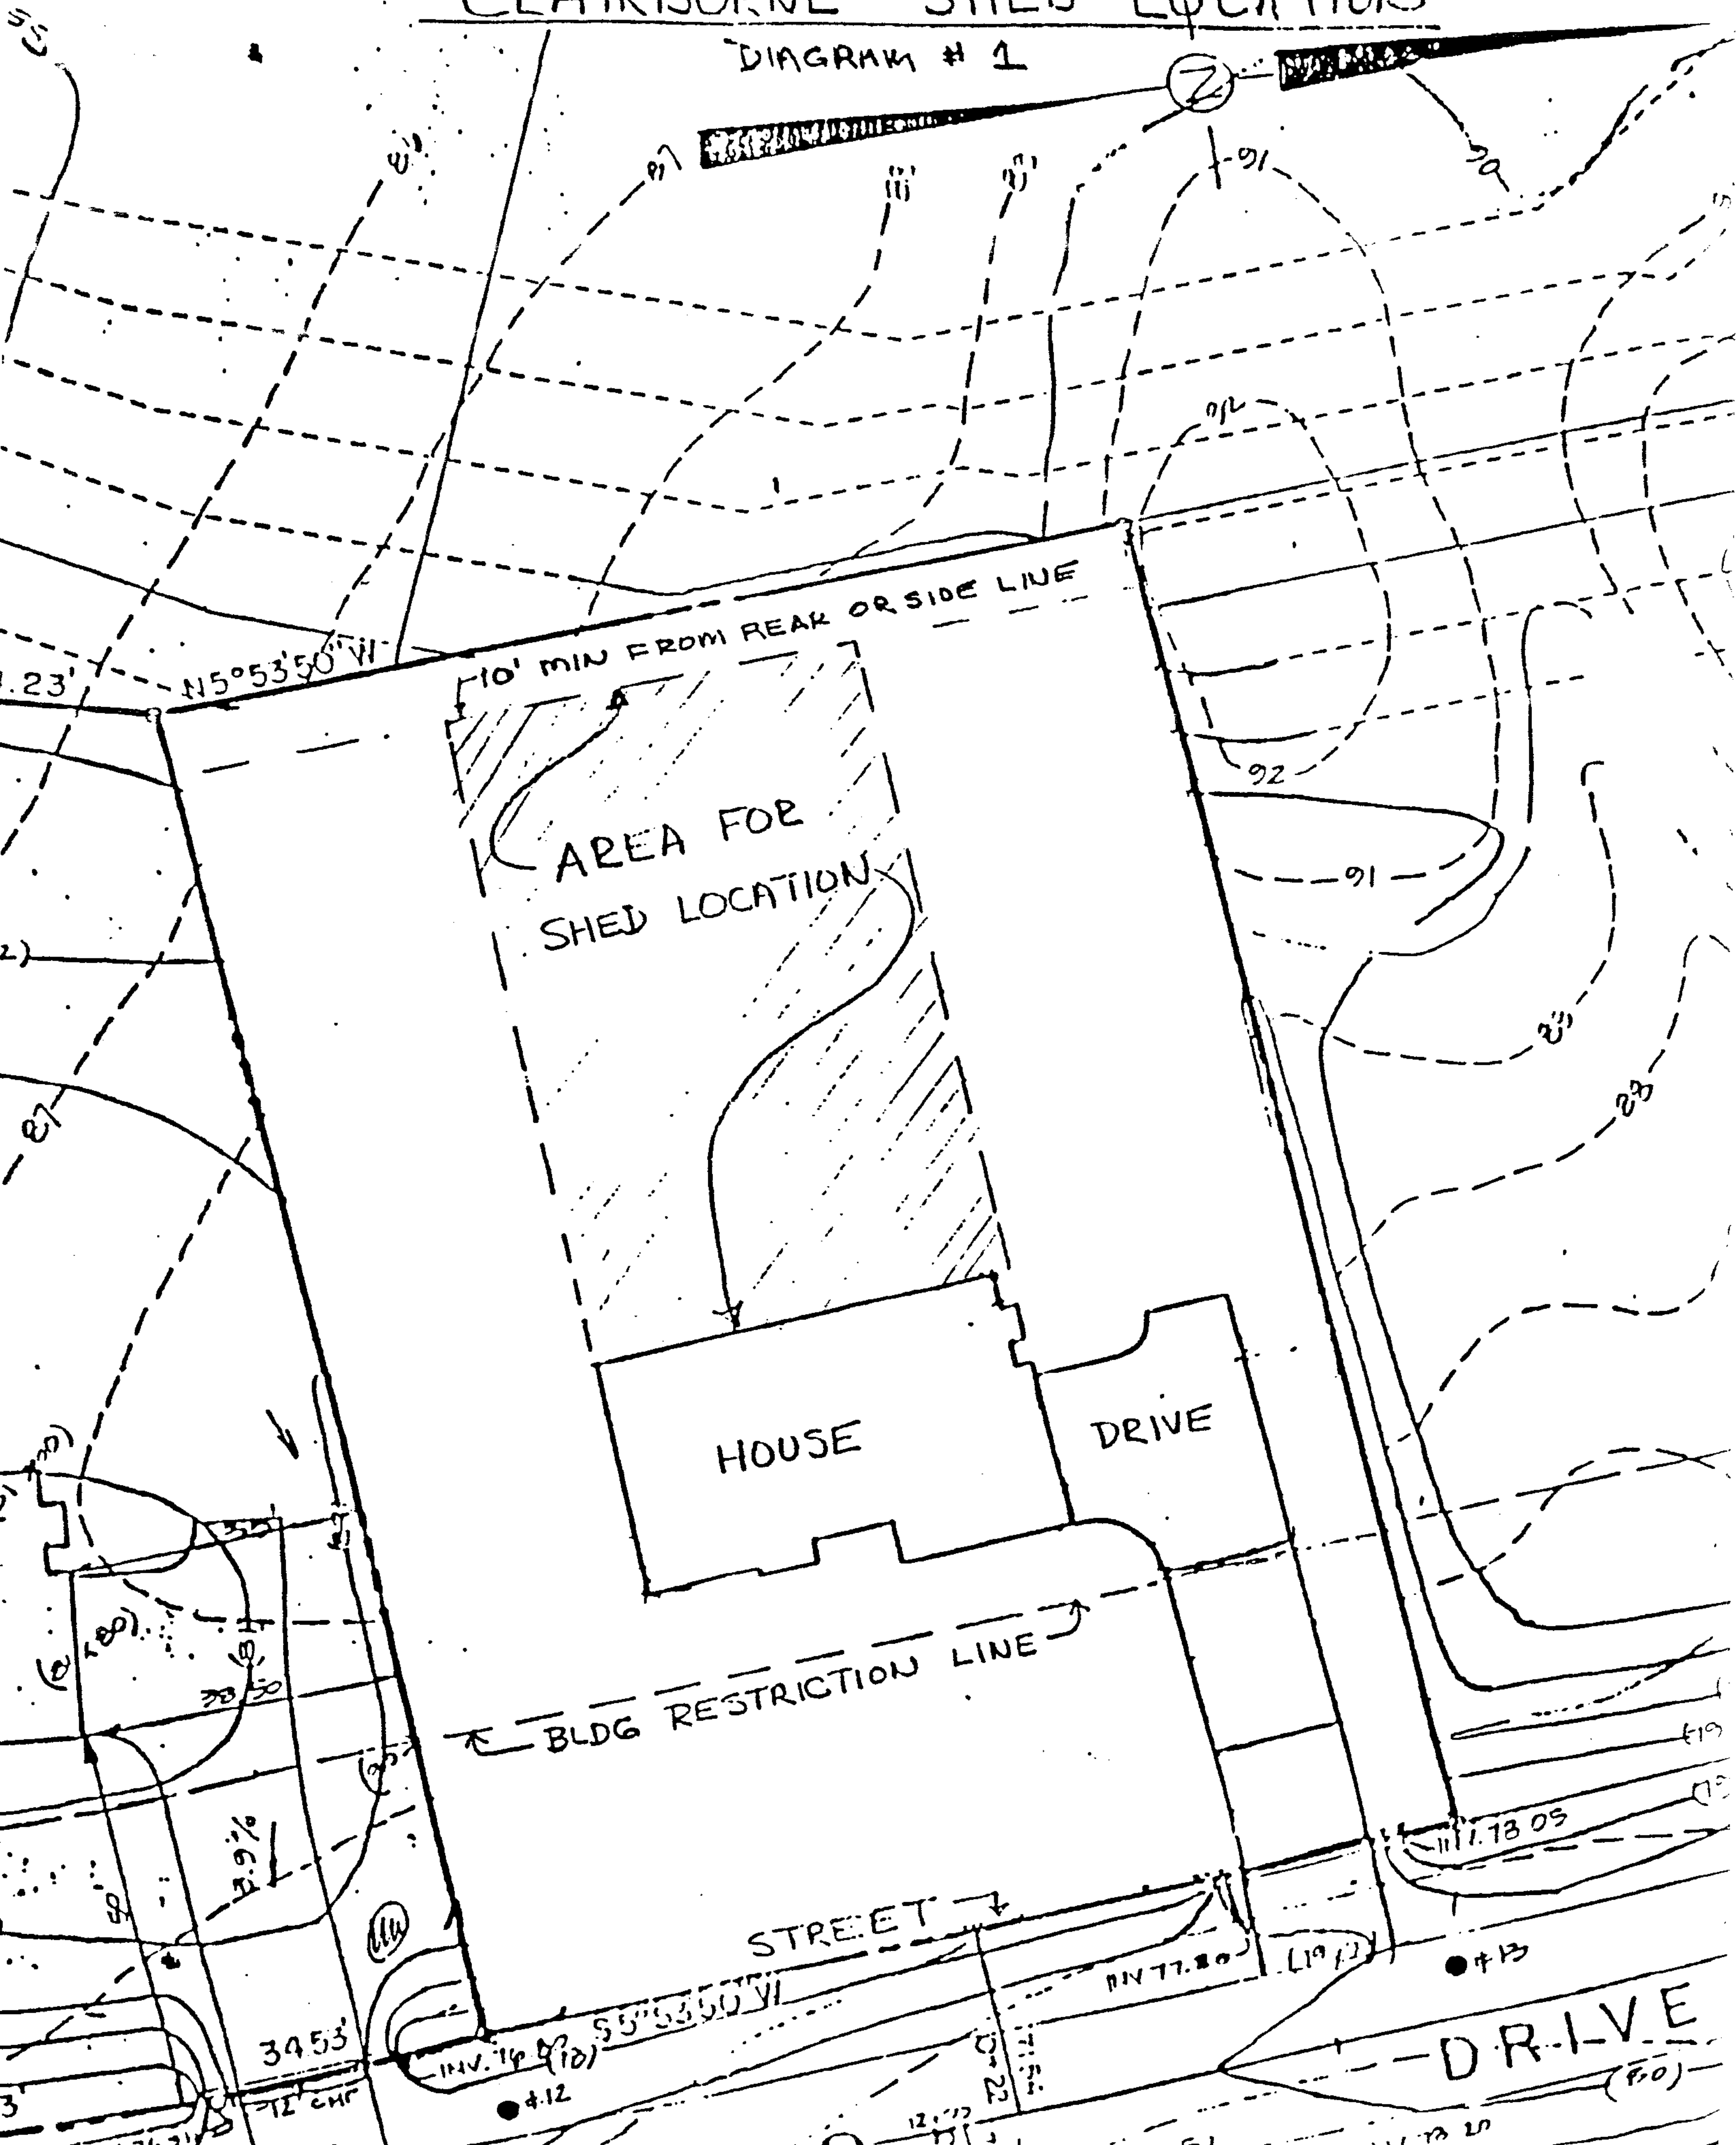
CLAIRBORNE SHED LOCATIONS
DIAGRAM # 1
91
90
92
91
92
.23'
N5°53'50"W
10' MIN FROM REAR OR SIDE LINE
AREA FOR SHED LOCATION
HOUSE
DRIVE
BLDG RESTRICTION LINE
STREET
S5°53'50"W
INV 77.80
INV. 76
34.53'
12" CMP
•#12
•#13
DRIVE
1.78.05